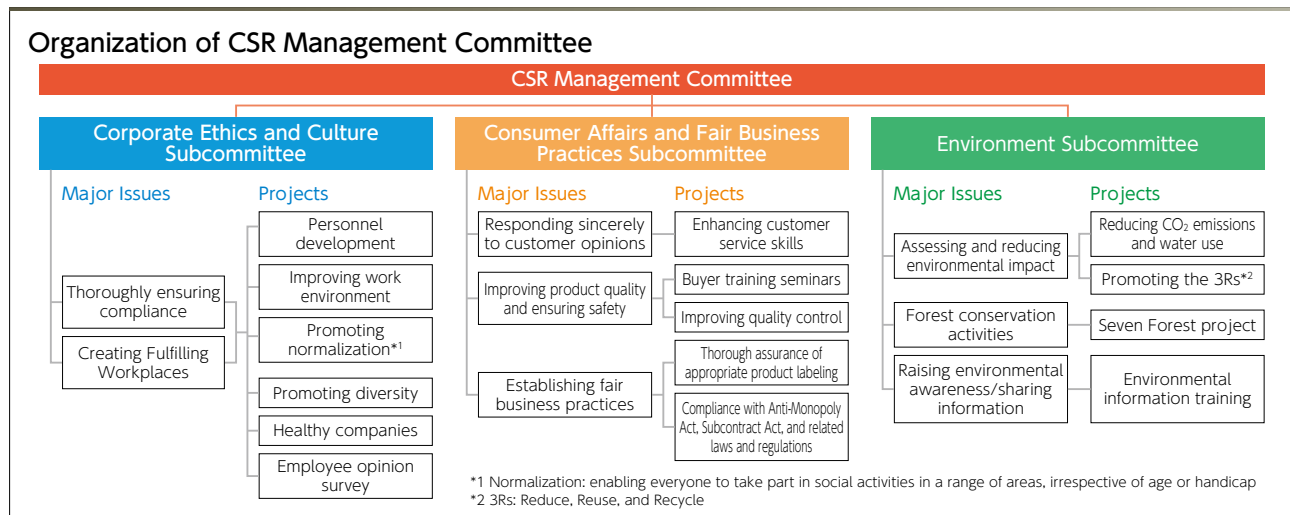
Organization of CSR Management Committee

CSR Management Committee

Corporate Ethics and Culture Subcommittee

Major Issues

Thoroughly ensuring compliance

Creating Fulfilling Workplaces

Projects

Personnel development

Improving work environment

Promoting normalization*1

Promoting diversity

Healthy companies

Employee opinion survey

Consumer Affairs and Fair Business Practices Subcommittee

Major Issues

Responding sincerely to customer opinions

Improving product quality and ensuring safety

Establishing fair business practices

Projects

Enhancing customer service skills

Buyer training seminars

Improving quality control

Thorough assurance of appropriate product labeling

Compliance with Anti-Monopoly Act, Subcontract Act, and related laws and regulations

Environment Subcommittee

Major Issues

Assessing and reducing environmental impact

Forest conservation activities

Raising environmental awareness/sharing information

Projects

Reducing $CO_2$ emissions and water use

Promoting the 3Rs*2

Seven Forest project

Environmental information training

*1 Normalization: enabling everyone to take part in social activities in a range of areas, irrespective of age or handicap
*2 3Rs: Reduce, Reuse, and Recycle